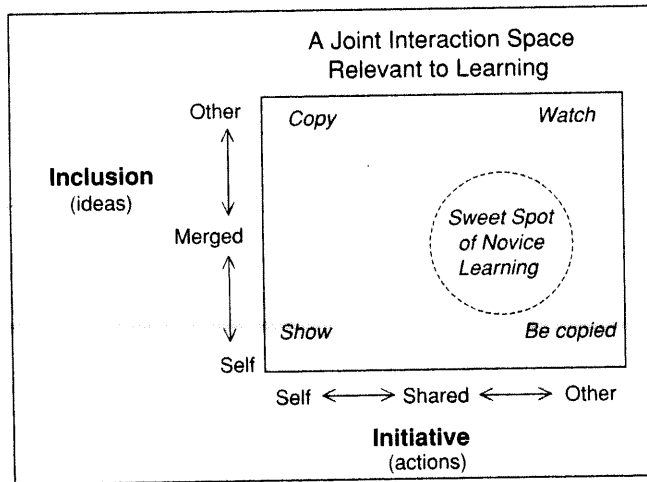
A Joint Interaction Space
Relevant to Learning

Other

Inclusion
(ideas)

Merged

Self

Copy

Watch

Sweet Spot of Novice Learning

Show

Be copied

Self $\longleftrightarrow$ Shared $\longleftrightarrow$ Other

Initiative
(actions)